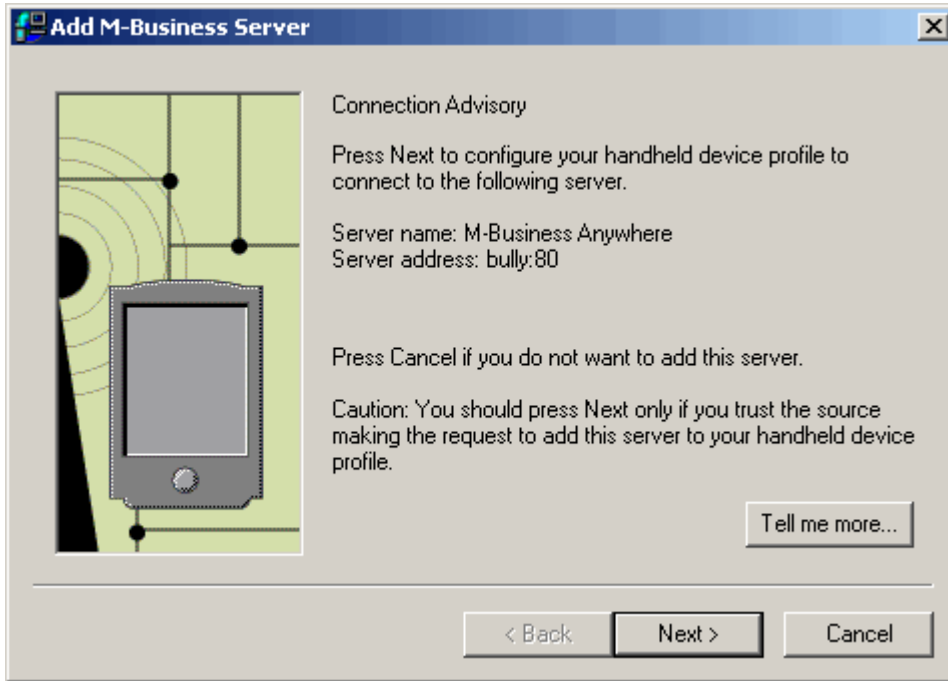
Add M-Business Server

×

Connection Advisory

Press Next to configure your handheld device profile to connect to the following server.

Server name: M-Business Anywhere
Server address: bully:80

Press Cancel if you do not want to add this server.

Caution: You should press Next only if you trust the source making the request to add this server to your handheld device profile.

Tell me more...

< Back

Next >

Cancel